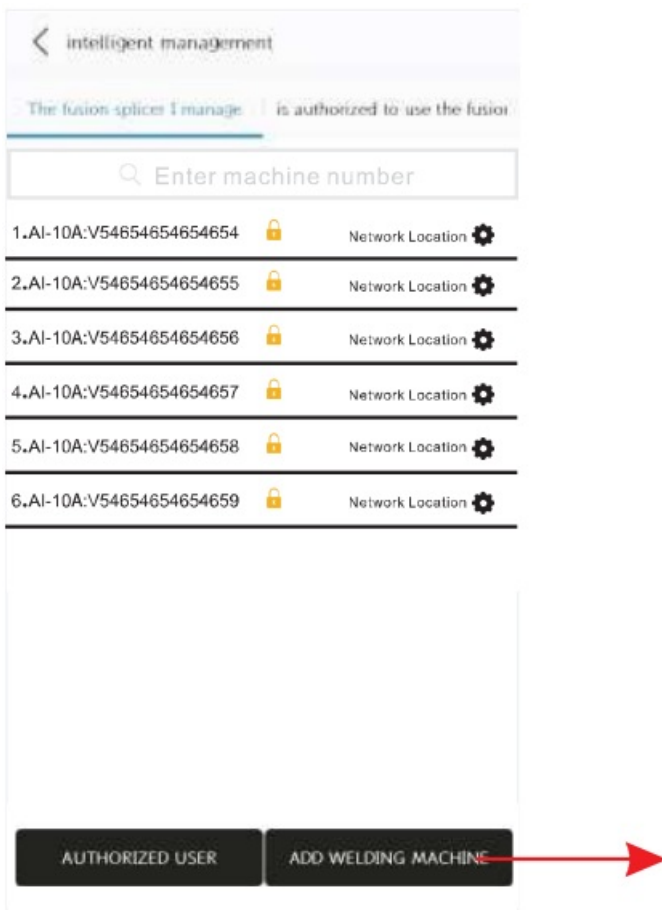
intelligent management

The fusion splicer I manage | is authorized to use the fusior

Enter machine number

1.AI-10A:V54654654654654 Network Location

2.AI-10A:V54654654654655 Network Location

3.AI-10A:V54654654654656 Network Location

4.AI-10A:V54654654654657 Network Location

5.AI-10A:V54654654654658 Network Location

6.AI-10A:V54654654654659 Network Location

AUTHORIZED USER

ADD WELDING MACHINE